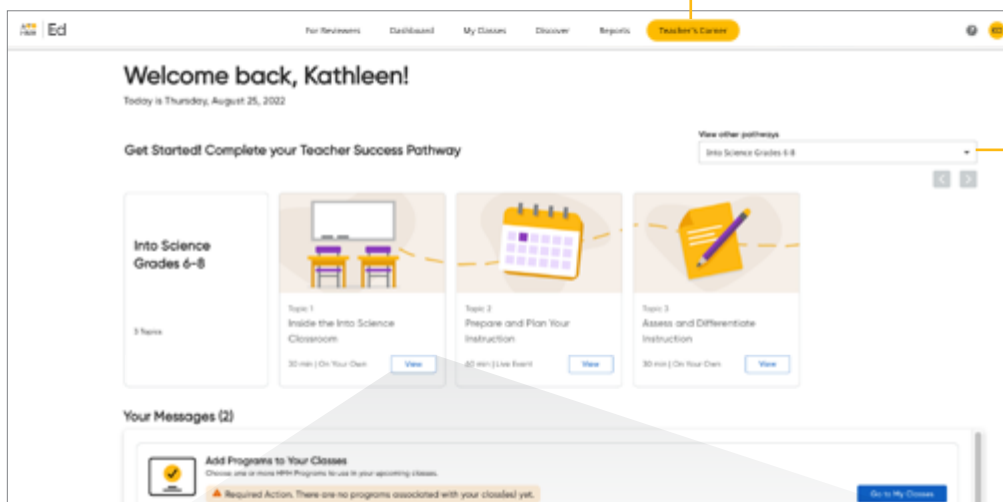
HMH Ed

For Reviewers Dashboard My Classes Discover Reports Teacher's Corner

Welcome back, Kathleen!

Today is Thursday, August 25, 2022

Get Started! Complete your Teacher Success Pathway

View other pathways

Into Science Grades 6-8

Into Science Grades 6-8

3 Topics

Topic 1

Inside the Into Science Classroom

30 min | On Your Own

View

Topic 2

Prepare and Plan Your Instruction

60 min | Live Event

View

Topic 3

Assess and Differentiate Instruction

30 min | On Your Own

View

Your Messages (2)

Add Programs to Your Classes

Choose one or more HMH Programs to use in your upcoming classes.

Required Action. There are no programs associated with your class(es) yet.

Go to My Classes